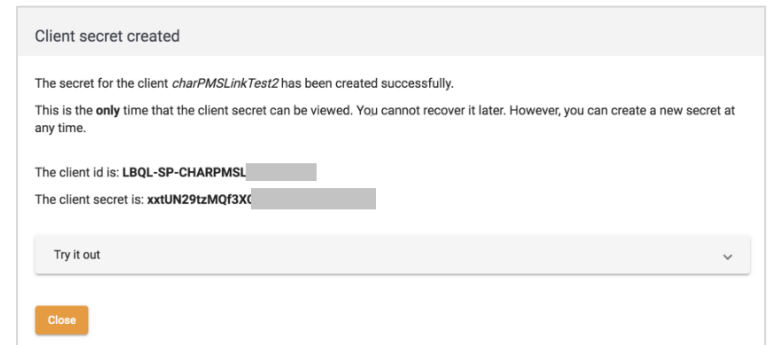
Client secret created

The secret for the client charPMSLinkTest2 has been created successfully.

This is the only time that the client secret can be viewed. You cannot recover it later. However, you can create a new secret at any time.

The client id is: LBQL-SP-CHARPMSL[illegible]

The client secret is: xxtUN29tzMQf3X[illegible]

Try it out

Close